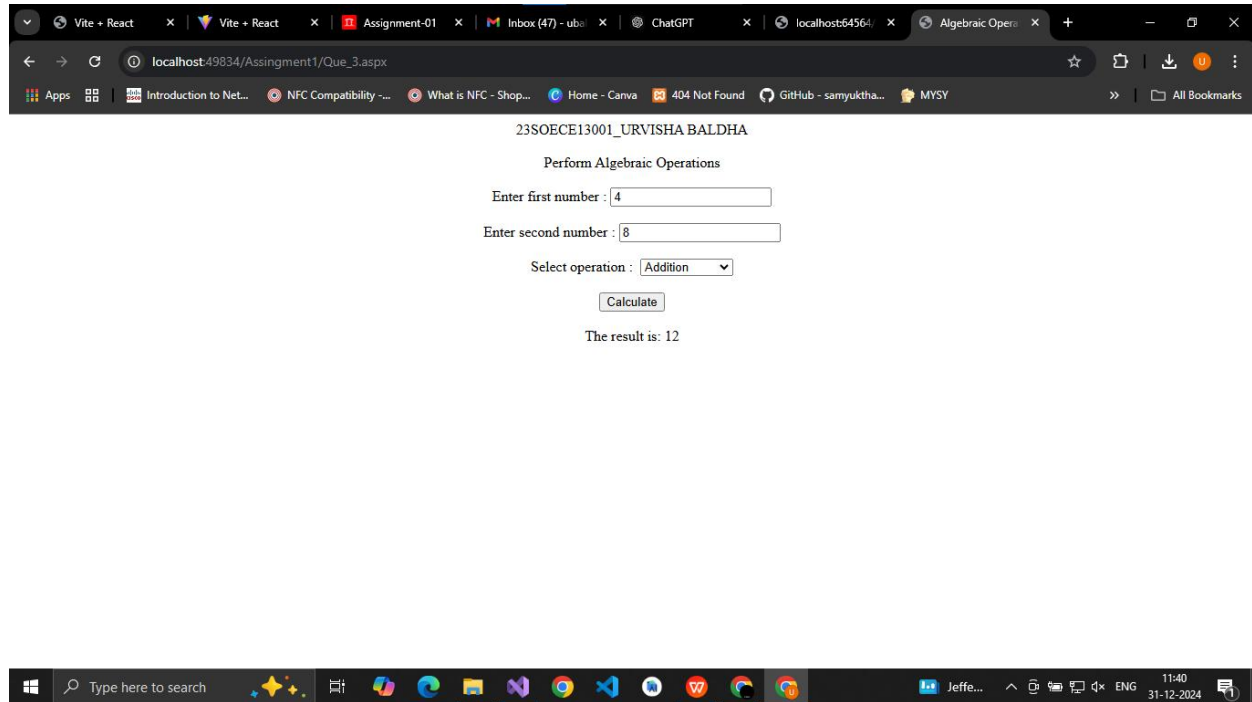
Vite + React ×
Vite + React ×
Assignment-01 ×
Inbox (47) - uba ×
ChatGPT ×
localhost:64564/ ×
Algebraic Opera ×
+

localhost:49834/Assingment1/Que_3.aspx

Apps
Introduction to Net...
NFC Compatibility -...
What is NFC - Shop...
Home - Canva
404 Not Found
GitHub - samyuktha...
MYSY
»
All Bookmarks

23SOECE13001_URVISHA BALDHA

Perform Algebraic Operations

Enter first number : 4

Enter second number : 8

Select operation : Addition

Calculate

The result is: 12

Type here to search
Jeffe...
ENG
11:40
31-12-2024